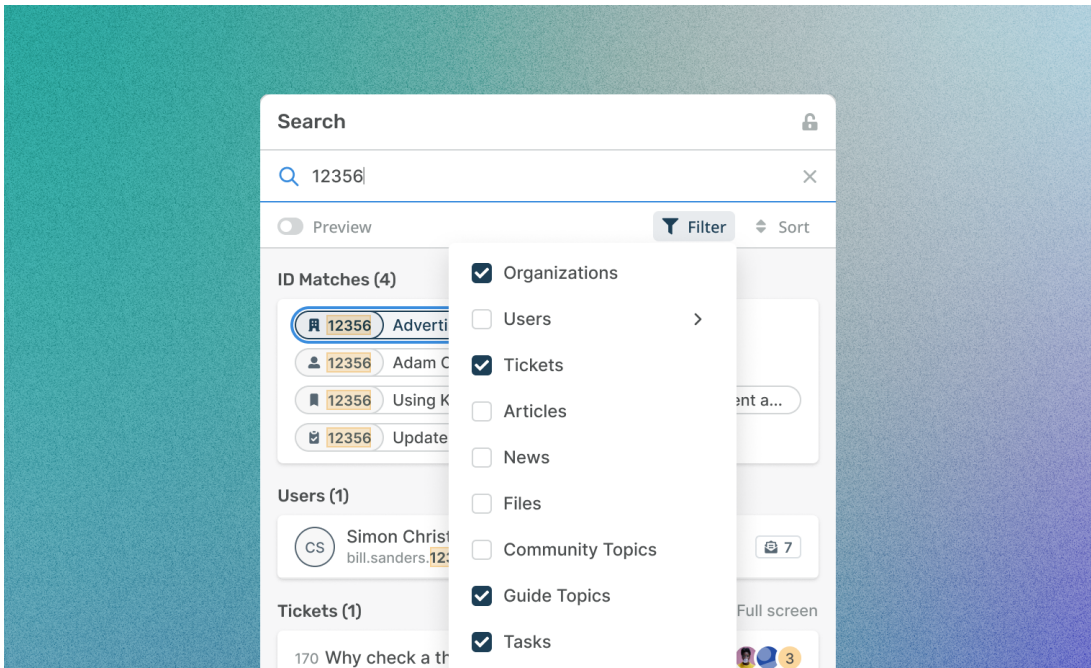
Search

12356

Preview

Filter

Sort

ID Matches (4)

12356 Adverti

12356 Adam C

12356 Using K

ent a...

12356 Update

Users (1)

CS

Simon Christ

bill.sanders.12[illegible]

7

Tickets (1)

Full screen

170 Why check a th

3

Organizations

Users

Tickets

Articles

News

Files

Community Topics

Guide Topics

Tasks